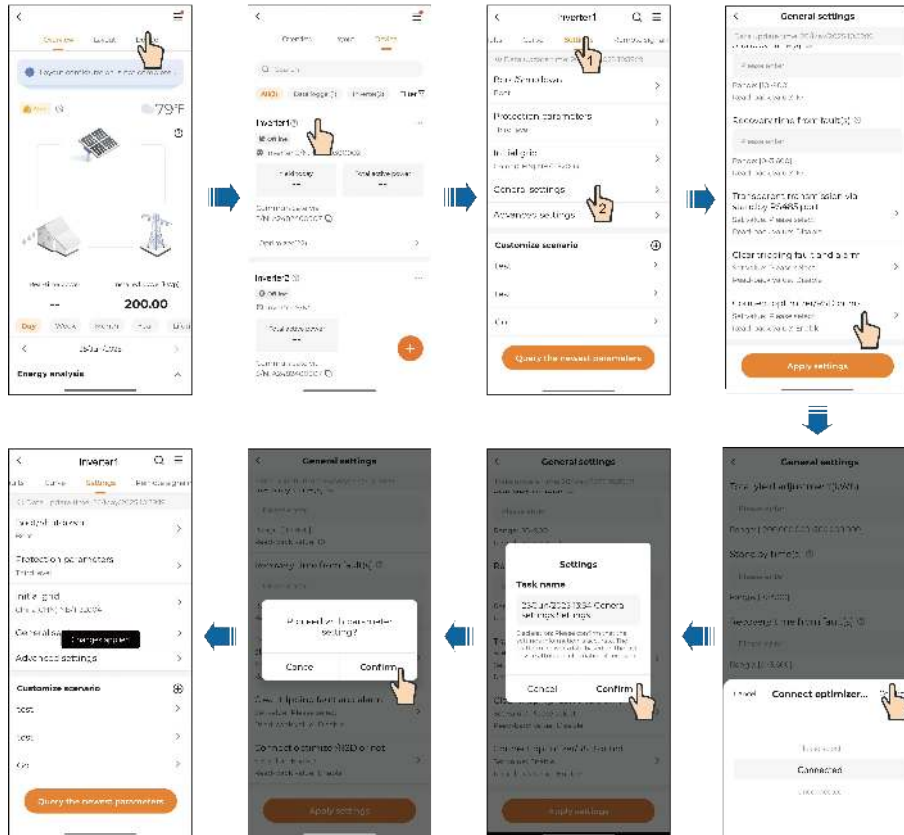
Overview Layout Device

Layout enabled: click for details

79°F

200.00

Day Week Month Year Lifetime

Energy analysis

Overview Layout Device

All(3) Data logger(1) Inverter(2) Filter

Inverter1
Offline

Yield today
--
Total active power
--

Inverter2
Offline

Total active power
--

Inverter1

Curve Settings

Basic Settings

Protection parameters

Initial grid

General settings

Advanced settings

1

2

Customize scenario

test

test

Query the newest parameters

General settings

Enter

Reconnecting time from fault(s)

Transparent transmission via standby RS485 port

Clear tripping fault and alarm

Connect optimizer

Apply settings

Inverter1

Curve Settings

Basic Settings

Protection parameters

Initial grid

General settings

Change applied

Advanced settings

Customize scenario

test

test

Query the newest parameters

General settings

Proceed with parameter setting?

Cancel Confirm

Clear tripping fault and alarm

Connect optimizer

Apply settings

General settings

Settings

Task name

Cancel Confirm

Apply settings

General settings

Total yield adjustment(kWh)

Standby time(s)

Reconnecting time from fault(s)

Cancel Connect optimizer...

Connected